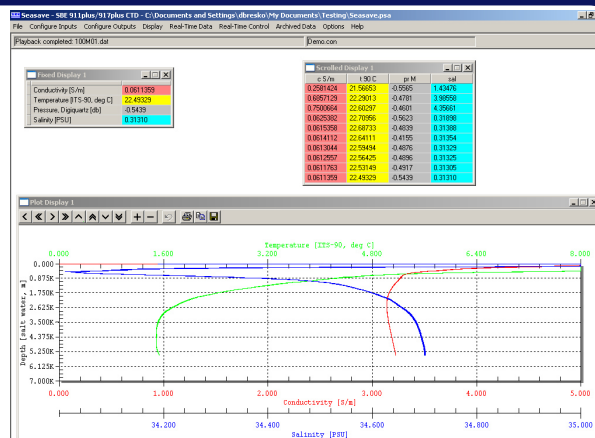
Seasave - SBE 911plus/917plus CTD - C:\Documents and Settings\dbresko\My Documents\Testing\Seasave.psa

File Configure Inputs Configure Outputs Display Real-Time Data Real-Time Control Archived Data Options Help

Playback completed: 100M01.dat

Demo.con

Fixed Display 1

| Conductivity [S/m] | 0.0611359 |
|---|---|
| Temperature [ITS-90, deg C] | 22.49329 |
| Pressure, Digiquartz [db] | -0.5439 |
| Salinity [PSU] | 0.31310 |

Scrolled Display 1

| c S/m | t 90 C | pr M | sal |
|---|---|---|---|
| 0.2581424 | 21.56653 | -0.9565 | 1.43476 |
| 0.6057129 | 22.29013 | -0.4781 | 3.98558 |
| 0.7500664 | 22.60297 | -0.4601 | 4.35661 |
| 0.0625382 | 22.70956 | -0.5623 | 0.31896 |
| 0.0615358 | 22.68733 | -0.4839 | 0.31388 |
| 0.0614112 | 22.64111 | -0.4155 | 0.31354 |
| 0.0613044 | 22.59494 | -0.4876 | 0.31329 |
| 0.0612557 | 22.56425 | -0.4896 | 0.31325 |
| 0.0611763 | 22.53149 | -0.4917 | 0.31305 |
| 0.0611359 | 22.49329 | -0.5439 | 0.31310 |

Plot Display 1

Temperature [ITS-90, deg C]

0.000 1.600 3.200 4.800 6.400 8.000

0.000 0.875K 1.750K 2.625K 3.500K 4.375K 5.250K 6.125K 7.000K

Depth [salt water, m]

0.000 1.000 2.000 3.000 4.000 5.000

Conductivity [S/m]

34.200 34.400 34.600 34.800 35.000

Salinity [PSU]